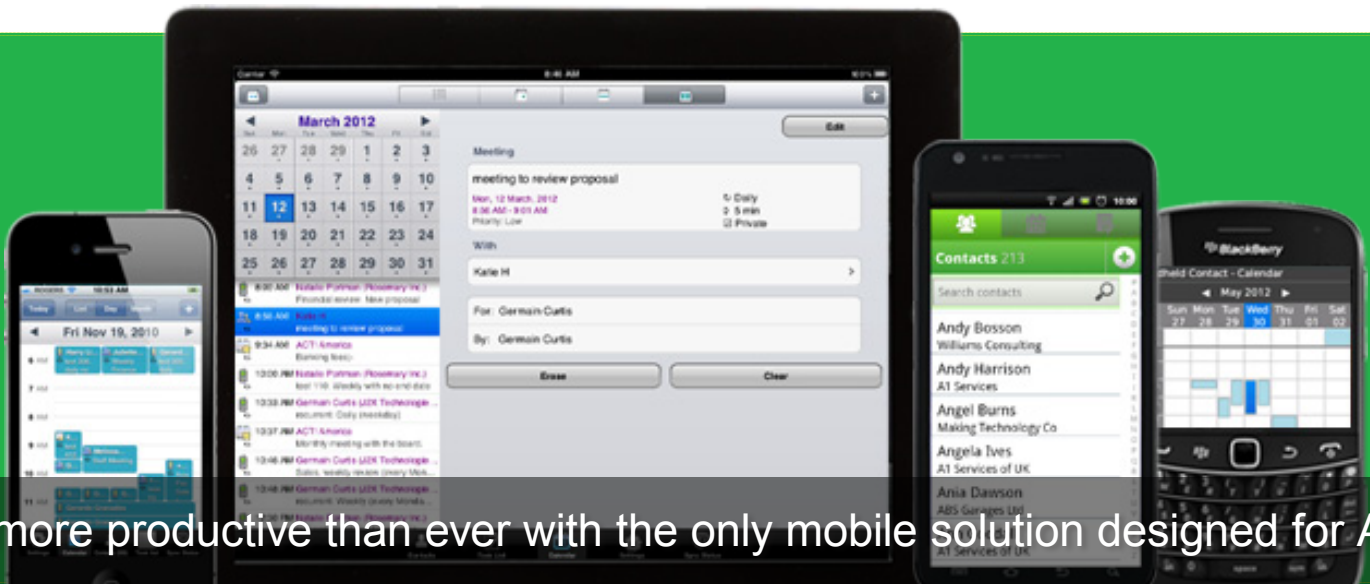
8:40 AM

March 2012

| Sun | Mon | Tue | Wed | Thu | Fri | Sat |
|---|---|---|---|---|---|---|
| 26 | 27 | 28 | 29 | 1 | 2 | 3 |
| 4 | 5 | 6 | 7 | 8 | 9 | 10 |
| 11 | 12 | 13 | 14 | 15 | 16 | 17 |
| 18 | 19 | 20 | 21 | 22 | 23 | 24 |
| 25 | 26 | 27 | 28 | 29 | 30 | 31 |

8:00 AM Natalie Portman (Rosemary Inc.)
Financial review. New proposal
8:56 AM Katie H
meeting to review proposal
9:34 AM ACT! America
Banking fees
12:00 PM Natalie Portman (Rosemary Inc.)
test 118: Weekly with no end date
12:33 PM German Curtis (JZK Technologie...
document: Daily (weekday)
12:37 PM ACT! America
Monthly meeting with the board
12:46 PM German Curtis (JZK Technologie...
Sales, weekly review (every Mon...
12:48 PM German Curtis (JZK Technologie...

Edit

Meeting
meeting to review proposal
Mon, 12 March, 2012
8:56 AM - 9:01 AM
Priority: Low
Daily
5 min
Private

With
Katie H

For: Germain Curtis
By: Germain Curtis

Erase
Clear

Today
Fri Nov 19, 2010
8 AM
9 AM
10 AM
11 AM

10:00
Contacts 213
Search contacts
Andy Bosson
Williams Consulting
Andy Harrison
A1 Services
Angel Burns
Making Technology Co
Angela Ives
A1 Services of UK
Ania Dawson
ABS Garages Ltd
A1 Services of UK

BlackBerry
dheld Contact - Calendar
May 2012
Sun 27 Mon 28 Tue 29 Wed 30 Thu 31 Fri 01 Sat 02

more productive than ever with the only mobile solution designed for A